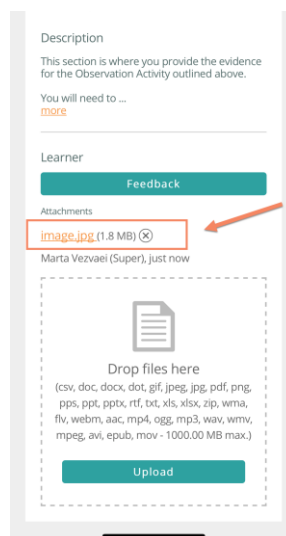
Description

This section is where you provide the evidence for the Observation Activity outlined above.

You will need to ...
more

Learner

Feedback

Attachments

image.jpg (1.8 MB) ⊗

Marta Vezvaei (Super), just now

Drop files here
(csv, doc, docx, dot, gif, jpeg, jpg, pdf, png, pps, ppt, pptx, rtf, txt, xls, xlsx, zip, wma, flv, webm, aac, mp4, ogg, mp3, wav, wmv, mpeg, avi, epub, mov - 1000.00 MB max.)

Upload